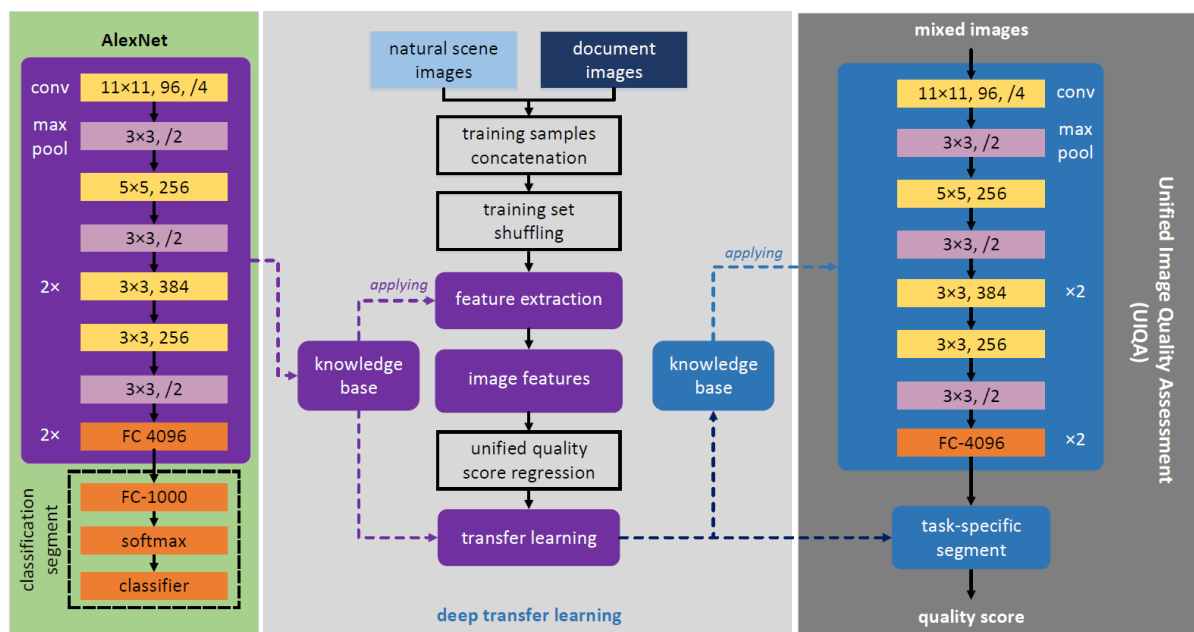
AlexNet

conv
11×11, 96, /4
max pool
3×3, /2
5×5, 256
3×3, /2
2×
3×3, 384
3×3, 256
3×3, /2
2×
FC 4096

classification segment
FC-1000
softmax
classifier

natural scene images
document images
training samples concatenation
training set shuffling
applying
feature extraction
knowledge base
image features
unified quality score regression
transfer learning
knowledge base
applying

deep transfer learning

mixed images
11×11, 96, /4
conv
3×3, /2
max pool
5×5, 256
3×3, /2
3×3, 384
×2
3×3, 256
3×3, /2
FC-4096
×2
task-specific segment
quality score

Unified Image Quality Assessment (UIQA)